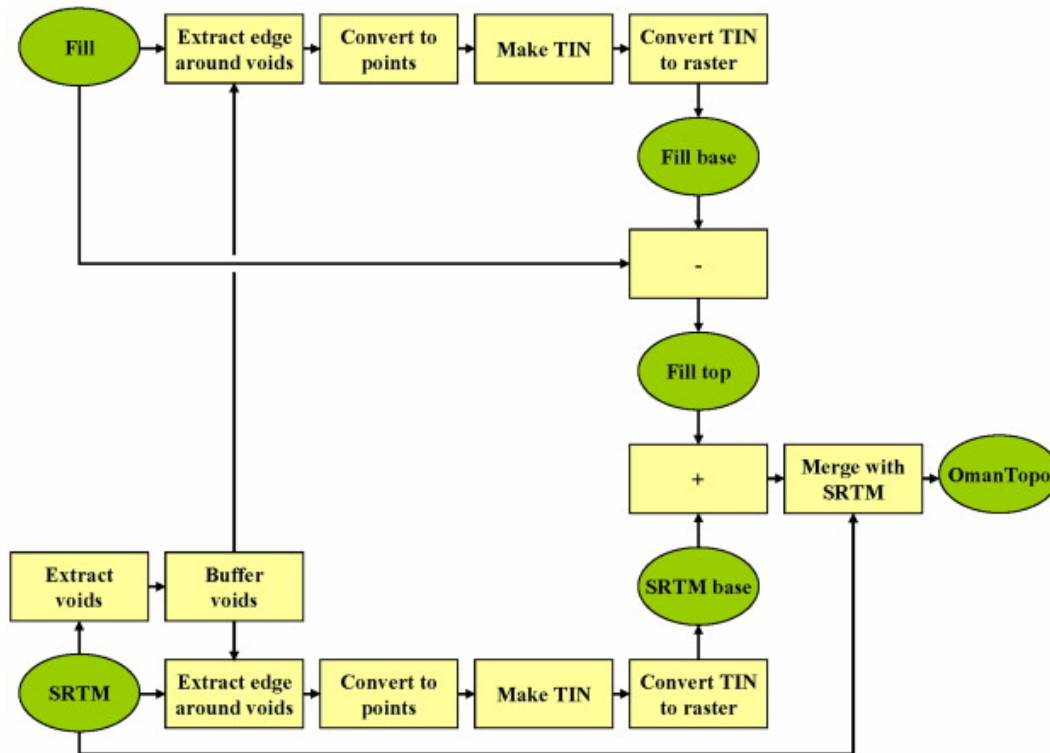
Fill

Extract edge around voids

Convert to points

Make TIN

Convert TIN to raster

Fill base

-

Fill top

+

Merge with SRTM

OmanTopo

Extract voids

Buffer voids

SRTM base

SRTM

Extract edge around voids

Convert to points

Make TIN

Convert TIN to raster